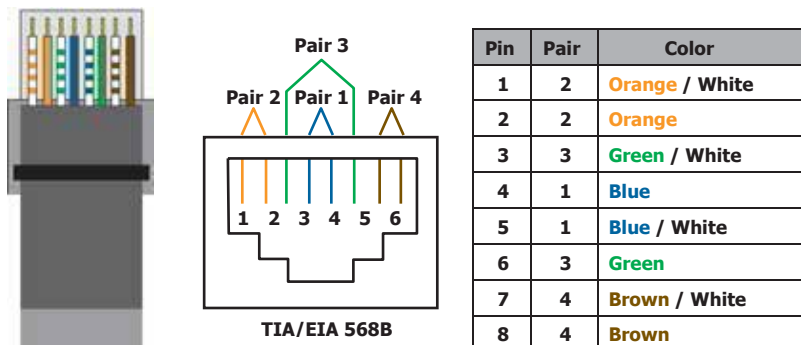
Pair 3

Pair 2 Pair 1 Pair 4

1 2 3 4 5 6

TIA/EIA 568B

| Pin | Pair | Color |
|---|---|---|
| 1 | 2 | Orange / White |
| 2 | 2 | Orange |
| 3 | 3 | Green / White |
| 4 | 1 | Blue |
| 5 | 1 | Blue / White |
| 6 | 3 | Green |
| 7 | 4 | Brown / White |
| 8 | 4 | Brown |